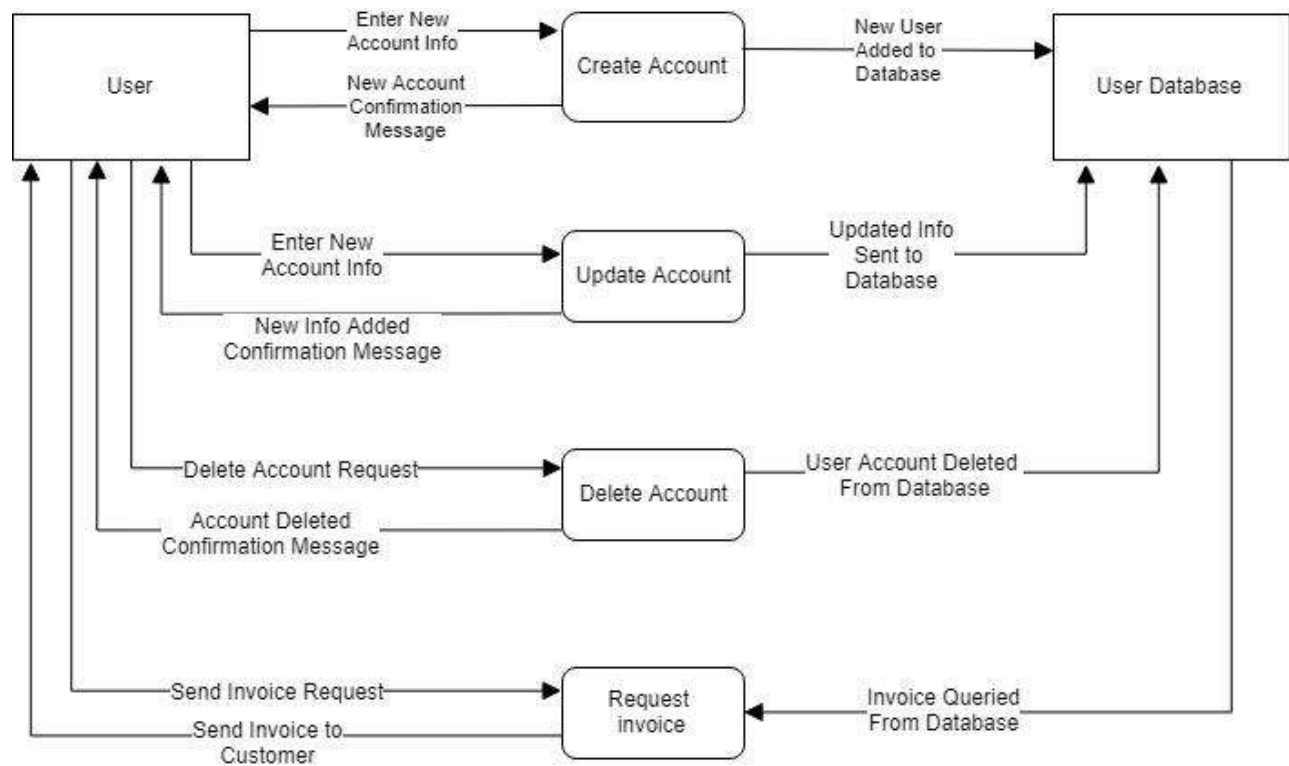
User

Enter New Account Info

Create Account

New User Added to Database

User Database

New Account Confirmation Message

Enter New Account Info

Update Account

Updated Info Sent to Database

New Info Added Confirmation Message

Delete Account Request

Delete Account

User Account Deleted From Database

Account Deleted Confirmation Message

Send Invoice Request

Request invoice

Invoice Queried From Database

Send Invoice to Customer